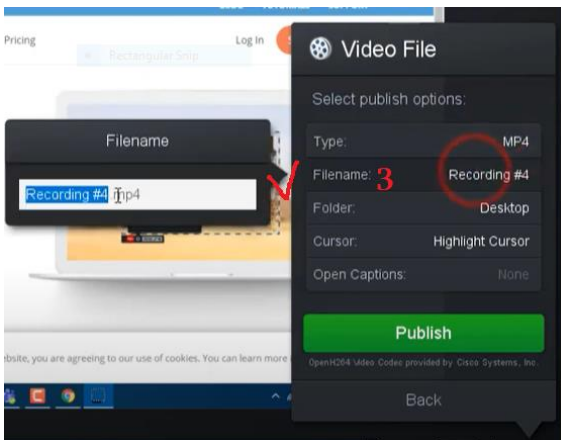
Pricing

Log In

Rectangular Snip

Filename

Recording #4 .mp4

bsite, you are agreeing to our use of cookies. You can learn more

Video File

Select publish options:

| Type: | MP4 |
|---|---|
| Filename: 3 | Recording #4 |
| Folder: | Desktop |
| Cursor: | Highlight Cursor |
| Open Captions: | None |

Publish

OpenH264 Video Codec provided by Cisco Systems, Inc.

Back